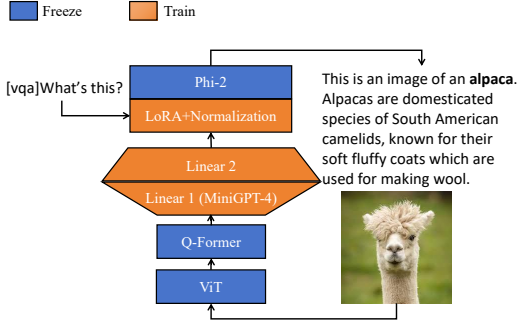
Freeze
Train

[vqa]What's this?

Phi-2
LoRA+Normalization
Linear 2
Linear 1 (MiniGPT-4)
Q-Former
ViT

This is an image of an **alpaca**. Alpacas are domesticated species of South American camelids, known for their soft fluffy coats which are used for making wool.